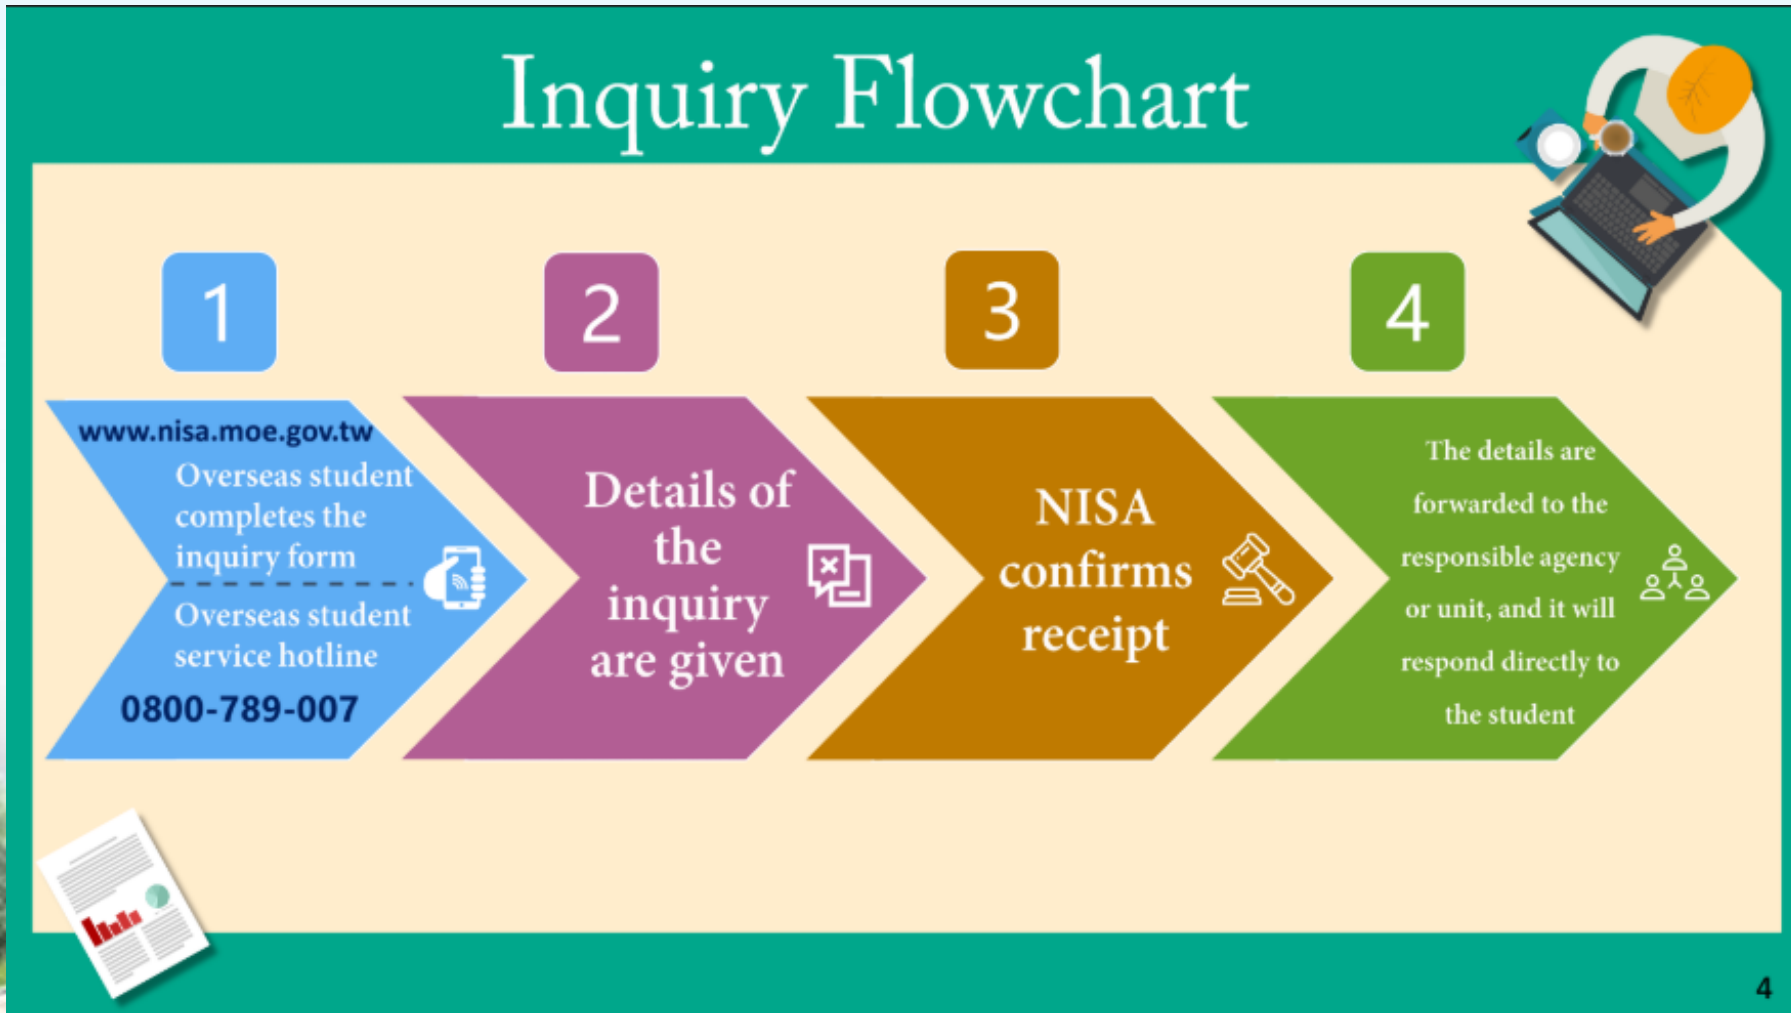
Inquiry Flowchart

1

2

3

4

www.nisa.moe.gov.tw
Overseas student completes the inquiry form

Overseas student service hotline
0800-789-007

Details of the inquiry are given

NISA confirms receipt

The details are forwarded to the responsible agency or unit, and it will respond directly to the student

4